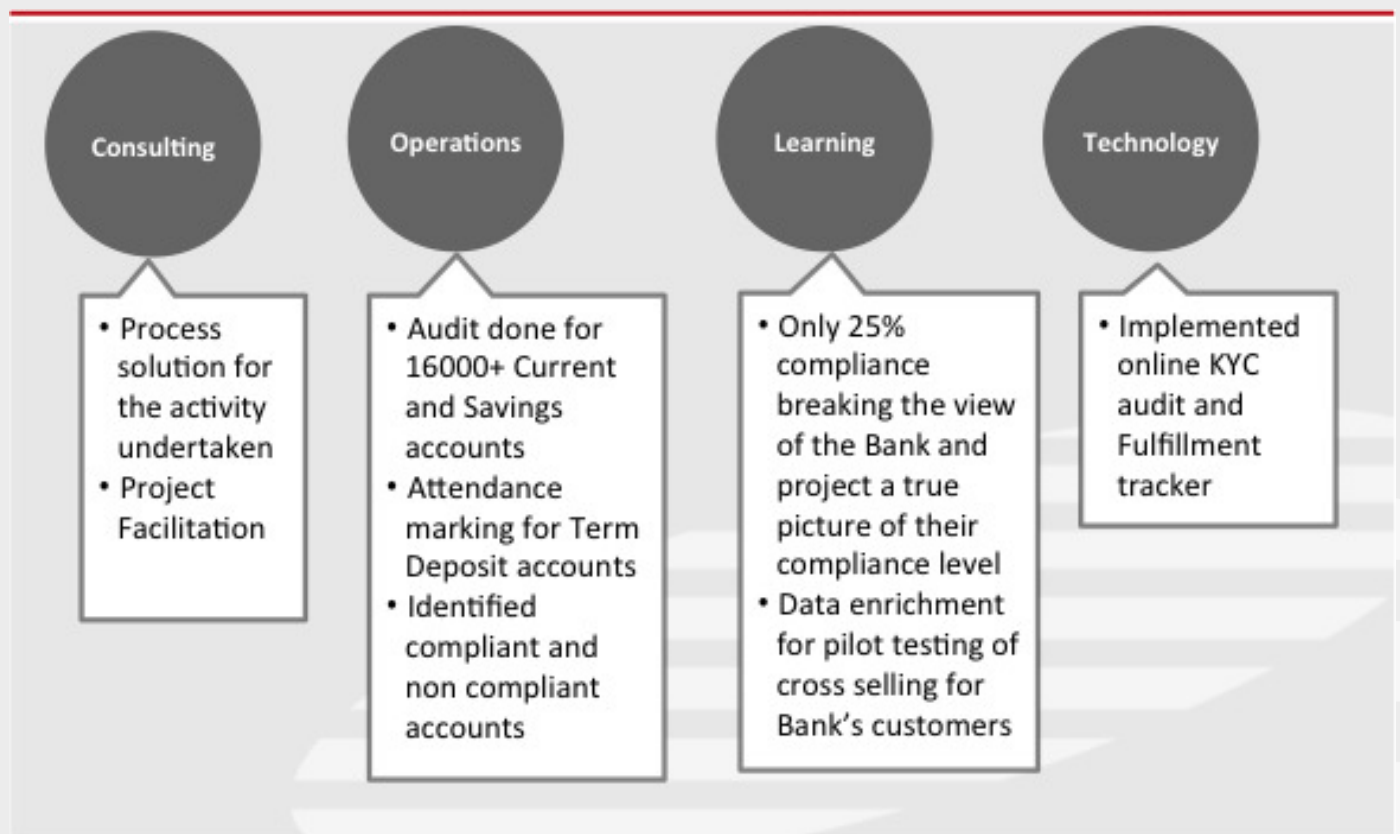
Consulting

Operations

Learning

Technology

• Process solution for the activity undertaken
• Project Facilitation

• Audit done for 16000+ Current and Savings accounts
• Attendance marking for Term Deposit accounts
• Identified compliant and non compliant accounts

• Only 25% compliance breaking the view of the Bank and project a true picture of their compliance level
• Data enrichment for pilot testing of cross selling for Bank's customers

• Implemented online KYC audit and Fulfillment tracker